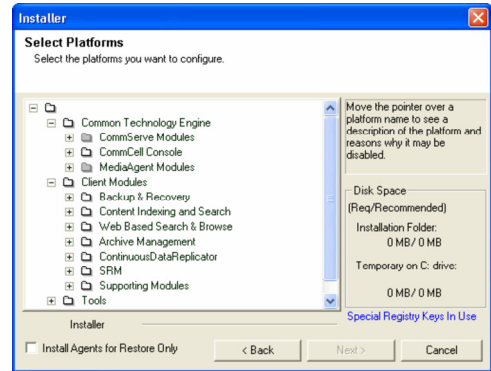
Installer

Select Platforms
Select the platforms you want to configure.

Common Technology Engine
CommServe Modules
CommCell Console
MediaAgent Modules
Client Modules
Backup & Recovery
Content Indexing and Search
Web Based Search & Browse
Archive Management
ContinuousDataReplicator
SRM
Supporting Modules
Tools

Move the pointer over a platform name to see a description of the platform and reasons why it may be disabled.

Disk Space
(Req/Recommended)
Installation Folder:
0 MB/ 0 MB
Temporary on C: drive:
0 MB/ 0 MB

Special Registry Keys In Use

Installer

Install Agents for Restore Only

< Back
Next >
Cancel